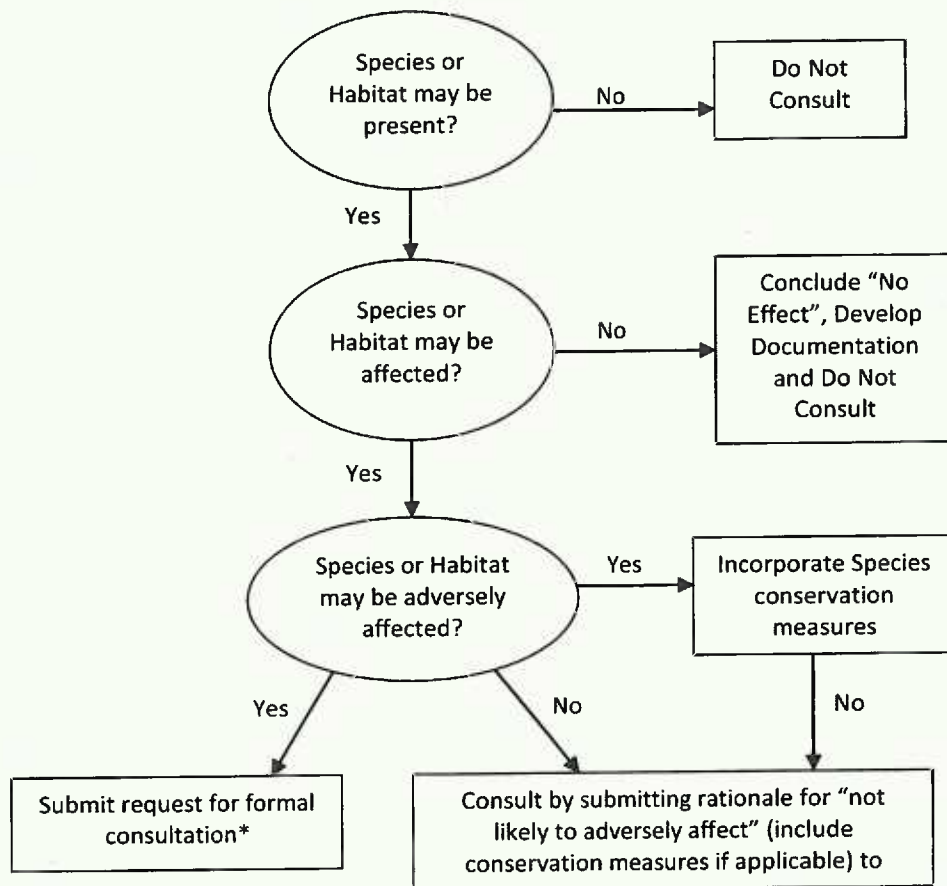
Species or Habitat may be present?

No

Do Not Consult

Yes

Species or Habitat may be affected?

No

Conclude "No Effect", Develop Documentation and Do Not Consult

Yes

Species or Habitat may be adversely affected?

Yes

Incorporate Species conservation measures

Yes

No

No

Submit request for formal consultation*

Consult by submitting rationale for "not likely to adversely affect" (include conservation measures if applicable) to